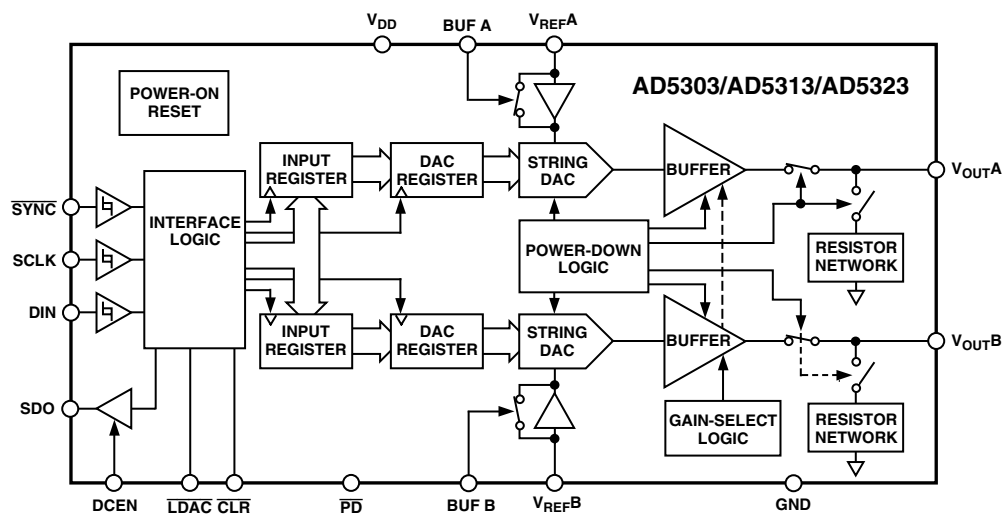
$V_{DD}$
BUF A
$V_{REF}A$
AD5303/AD5313/AD5323
POWER-ON RESET
INPUT REGISTER
DAC REGISTER
STRING DAC
BUFFER
$V_{OUT}A$
$\overline{SYNC}$
INTERFACE LOGIC
SCLK
POWER-DOWN LOGIC
RESISTOR NETWORK
DIN
INPUT REGISTER
DAC REGISTER
STRING DAC
BUFFER
$V_{OUT}B$
SDO
GAIN-SELECT LOGIC
RESISTOR NETWORK
DCEN
$\overline{LDAC}$
$\overline{CLR}$
$\overline{PD}$
BUF B
$V_{REF}B$
GND